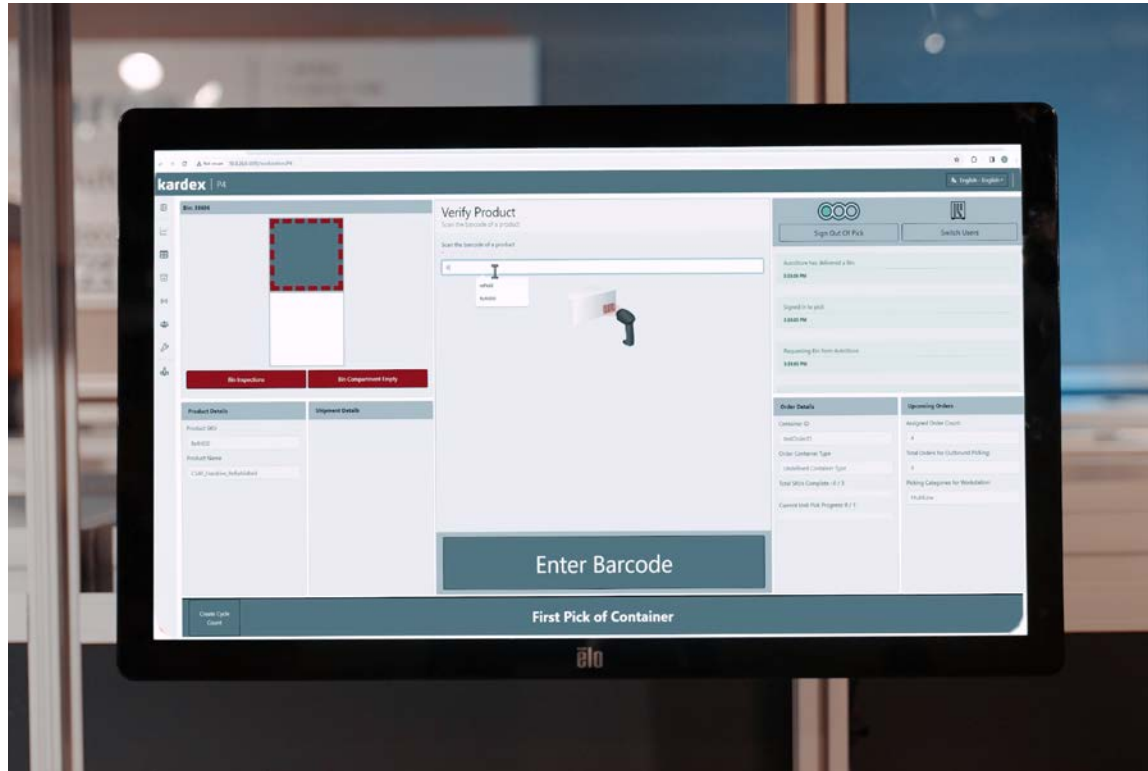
kardex | P4

English - English

Bin 35684

Bin Inspection

Bin Compartment Empty

Product Details

Product SKU

Product Name

Shipment Details

Verify Product

Scan the barcode of a product

Scan the barcode of a product

Enter Barcode

Sign Out Of Pick

Switch Users

AutoStore has delivered a Bin

Signed in to pick

Requesting Bin from AutoStore

Order Details

Container ID

Order Container Type

Total SKUs Complete : 0 / 3

Current Unit Pick Progress 0 / 1

Upcoming Orders

Assigned Order Count

Total Orders for Outbound Picking

Picking Categories for Workstation

Create Cycle Count

First Pick of Container

elo